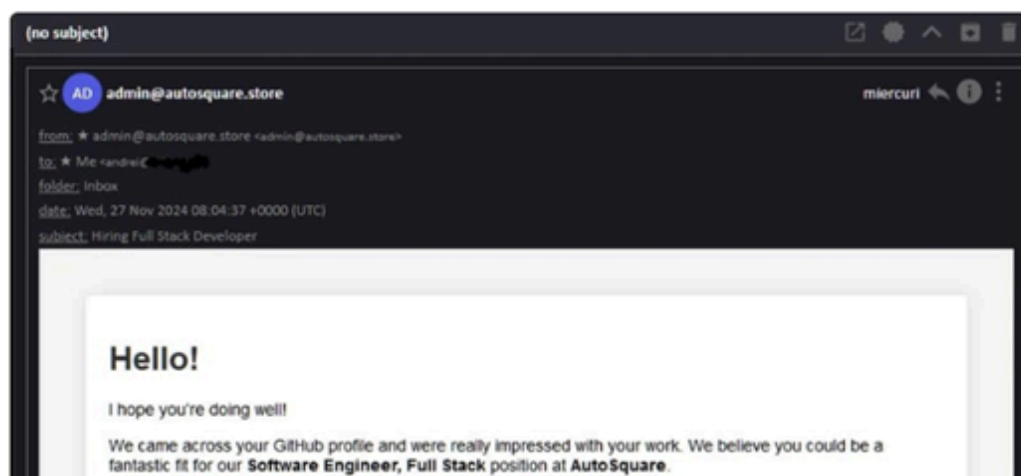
(no subject)

AD admin@autosquare.store

miercuri

from: ★ admin@autosquare.store <admin@autosquare.store>

to: ★ Me <andrei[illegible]

folder: Inbox

date: Wed, 27 Nov 2024 08:04:37 +0000 (UTC)

subject: Hiring Full Stack Developer

Hello!

I hope you're doing well!

We came across your GitHub profile and were really impressed with your work. We believe you could be a fantastic fit for our **Software Engineer, Full Stack** position at **AutoSquare**.